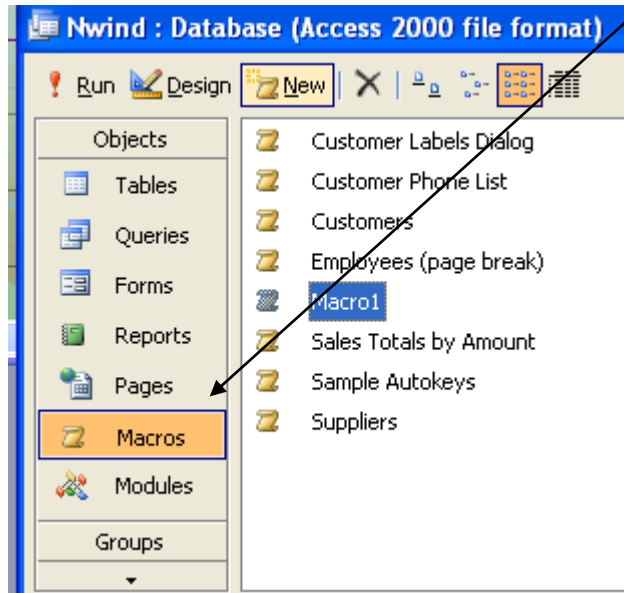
Nwind : Database (Access 2000 file format)

Run Design New

Objects
Tables
Queries
Forms
Reports
Pages
Macros
Modules
Groups

Customer Labels Dialog
Customer Phone List
Customers
Employees (page break)
Macro1
Sales Totals by Amount
Sample Autokeys
Suppliers